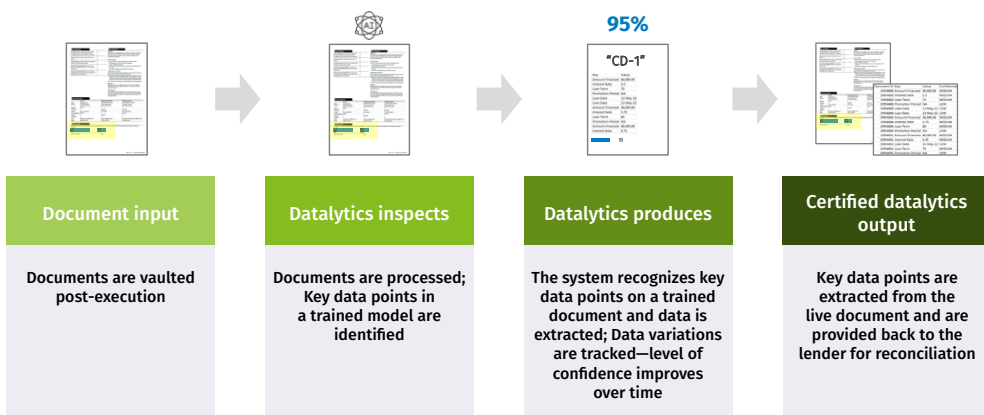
AI

95%

"CD-1"

Document input

Documents are vaulted post-execution

Datalytics inspects

Documents are processed; Key data points in a trained model are identified

Datalytics produces

The system recognizes key data points on a trained document and data is extracted; Data variations are tracked—level of confidence improves over time

Certified datalytics output

Key data points are extracted from the live document and are provided back to the lender for reconciliation